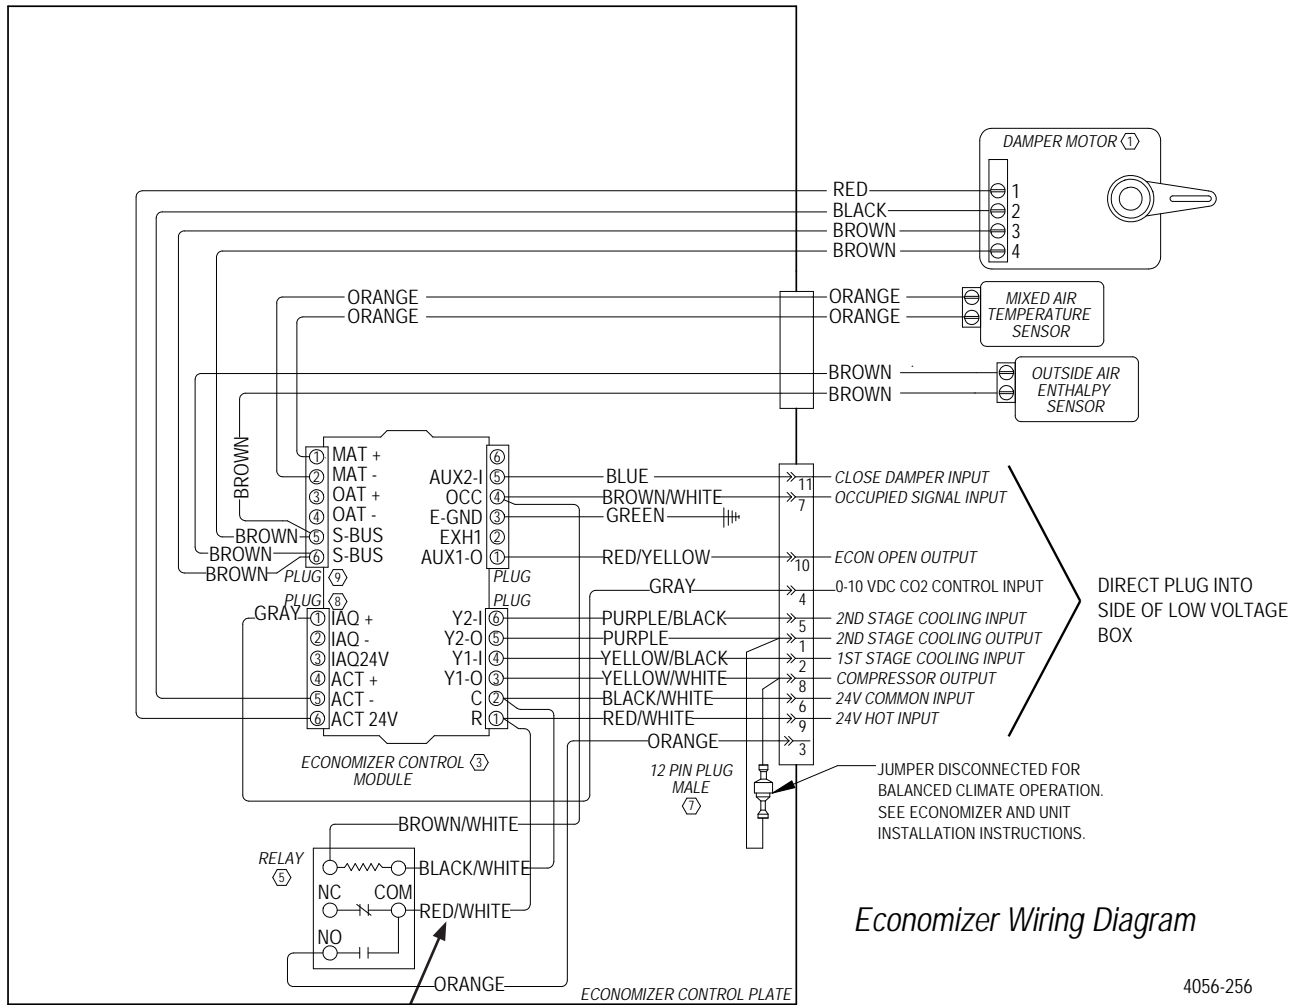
DAMPER MOTOR ①

RED
BLACK
BROWN
BROWN
1
2
3
4

ORANGE
ORANGE
ORANGE
ORANGE
MIXED AIR TEMPERATURE SENSOR

BROWN
BROWN
OUTSIDE AIR ENTHALPY SENSOR

BROWN

① MAT +
② MAT -
③ OAT +
④ OAT -
⑤ S-BUS
⑥ S-BUS
BROWN
BROWN
BROWN
PLUG ⑨
PLUG ⑧
GRAY
① IAQ +
② IAQ -
③ IAQ24V
④ ACT +
⑤ ACT -
⑥ ACT 24V

⑥
AUX2-I ⑤
OCC ④
E-GND ③
EXH1 ②
AUX1-O ①
PLUG
PLUG
Y2-I ⑥
Y2-O ⑤
Y1-I ④
Y1-O ③
C ②
R ①

BLUE
BROWN/WHITE
GREEN
RED/YELLOW
GRAY
PURPLE/BLACK
PURPLE
YELLOW/BLACK
YELLOW/WHITE
BLACK/WHITE
RED/WHITE
ORANGE

11 CLOSE DAMPER INPUT
7 OCCUPIED SIGNAL INPUT
10 ECON OPEN OUTPUT
4 0-10 VDC CO2 CONTROL INPUT
5 2ND STAGE COOLING INPUT
1 2ND STAGE COOLING OUTPUT
2 1ST STAGE COOLING INPUT
8 COMPRESSOR OUTPUT
6 24V COMMON INPUT
9 24V HOT INPUT
3

DIRECT PLUG INTO SIDE OF LOW VOLTAGE BOX

ECONOMIZER CONTROL ③ MODULE

12 PIN PLUG MALE ⑦

JUMPER DISCONNECTED FOR BALANCED CLIMATE OPERATION. SEE ECONOMIZER AND UNIT INSTALLATION INSTRUCTIONS.

RELAY ⑤
BROWN/WHITE
BLACK/WHITE
NC
COM
RED/WHITE
NO
ORANGE

Economizer Wiring Diagram

ECONOMIZER CONTROL PLATE

4056-256